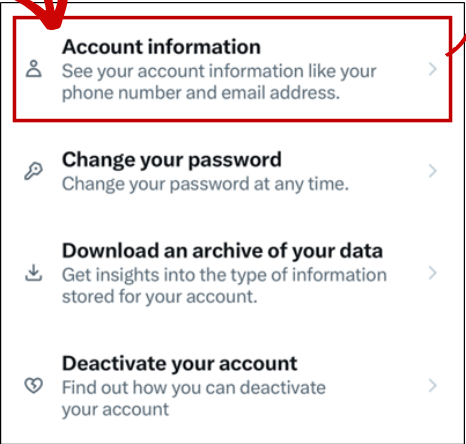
Account information
See your account information like your phone number and email address.

Change your password
Change your password at any time.

Download an archive of your data
Get insights into the type of information stored for your account.

Deactivate your account
Find out how you can deactivate your account